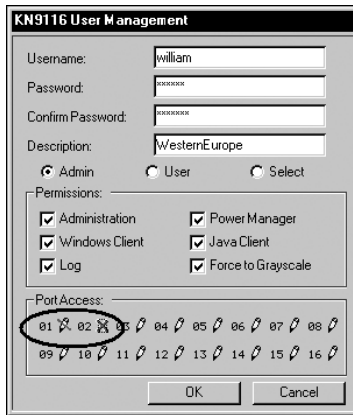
KN9116 User Management

Username: william

Password: ******

Confirm Password: *******

Description: WesternEurope

Admin User Select

Permissions:

Administration Power Manager

Windows Client Java Client

Log Force to Grayscale

Port Access:

01 02 03 04 05 06 07 08

09 10 11 12 13 14 15 16

OK Cancel